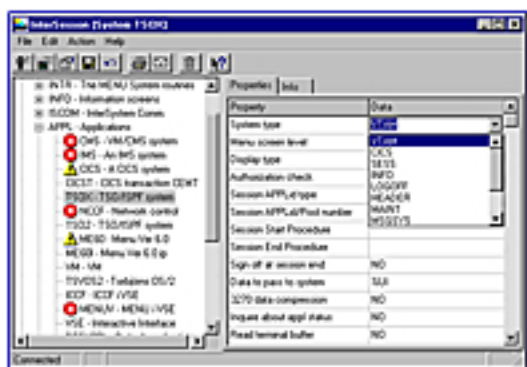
InterSession (System TSO?)

File Edit Action Help

INTR - The MENU System routines
INFO - Information screens
ISCOM - InterSystem Comm
APPL - Applications
CMS - VM/CMS system
IMS - An IMS system
CICS - A CICS system
CICST - CICS transaction CEMT
TSOA - TSO/ISPF system
NCCF - Network control
TSO2 - TSO/ISPF system
MESD - Menu-Ver 6.0
MESB - Menu-Ver 6.0 jp
VM - VM
TSVDS2 - Toolsbins OS/2
ICCF - ICCF /VSE
MENUV - MENU - VSE
VSE - Interactive Interface
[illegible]

Properties | Info

| Property | Data |
|---|---|
| System type | VTAM |
| Menu screen level | VTAM CICS TSYS INFO LOGOFF HEADER INVAPL MSSYS |
| Display type | |
| Authorization check | |
| Session APPLid type | |
| Session APPLid/Pool number | |
| Session Start Procedure | |
| Session End Procedure | |
| Sign off at session end | NO |
| Data to pass to system | SUI |
| 3270 data compression | NO |
| Inquire about appl status | NO |
| Read terminal buffer | NO |

Connected